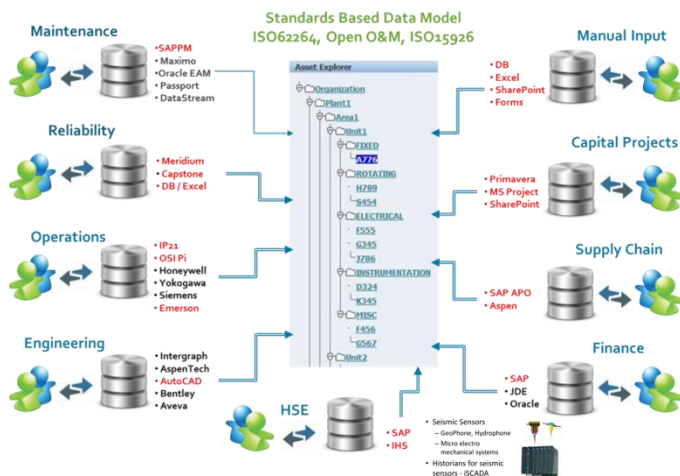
Standards Based Data Model
ISO62264, Open O&M, ISO15926

Maintenance
• SAPPM
• Maximo
• Oracle EAM
• Passport
• DataStream

Reliability
• Meridium
• Capstone
• DB / Excel

Operations
• IP21
• OSI Pi
• Honeywell
• Yokogawa
• Siemens
• Emerson

Engineering
• Intergraph
• AspenTech
• AutoCAD
• Bentley
• Aveva

Asset Explorer
Organization
Plant1
Area1
Unit1
FIXED
A776
ROTATING
H789
S454
ELECTRICAL
F555
G345
J786
INSTRUMENTATION
D324
K345
MISC
F456
G567
Unit2

Manual Input
• DB
• Excel
• SharePoint
• Forms

Capital Projects
• Primavera
• MS Project
• SharePoint

Supply Chain
• SAP APO
• Aspen

Finance
• SAP
• JDE
• Oracle

HSE
• SAP
• IHS

• Seismic Sensors
– GeoPhone, Hydrophone
– Micro electro mechanical systems
• Historians for seismic sensors - iSCADA